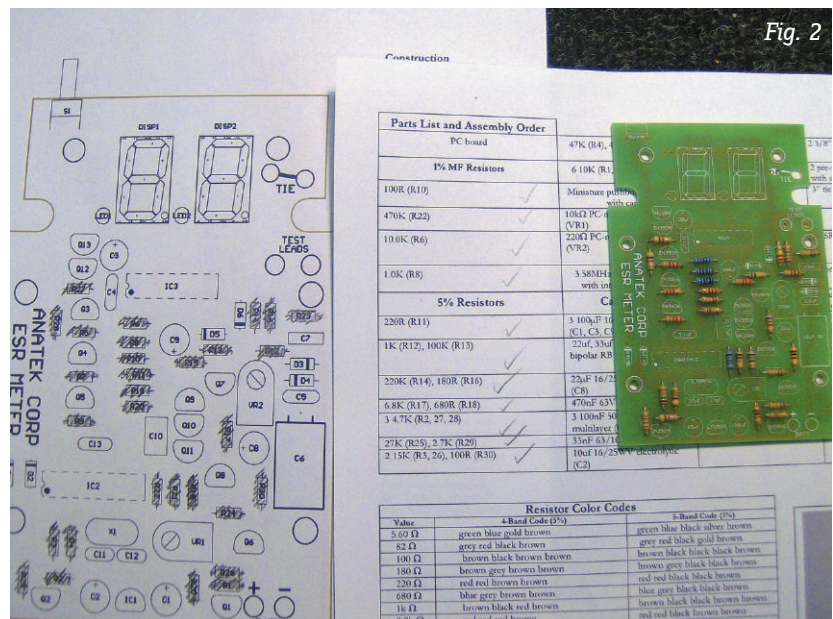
Fig. 2

Construction

S1
DISP1 DISP2
TIE
LED1 LED2
TEST LEADS
Q13
C3
Q12
C4
IC3
Q3
ANATEK CORP
ESR METER
D5
Q4
C9
C7
D3
D4
Q5
Q7
UR2
C5
Q6
Q9
C13
Q10
C10
C8
Q11
C6
Q8
R2
IC2
X1
UR1
Q6
C11 C12
Q2
C2
IC1
C1
Q1
+
−

| Parts List and Assembly Order | |
|---|---|
| PC board | 47K (R4), 4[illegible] |
| 1% MF Resistors | 6 10K (R1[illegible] |
| 100R (R10) | Miniature push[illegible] with ca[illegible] |
| 470K (R22) | 10kΩ PC-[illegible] (VR1) |
| 10.0K (R6) | 220Ω PC-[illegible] (VR2) |
| 1.0K (R8) | 3.58MHz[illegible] with int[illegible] |
| 5% Resistors | Ca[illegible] |
| 220R (R11) | 3 100μF 1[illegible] (C1, C3, C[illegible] |
| 1K (R12), 100K (R13) | 22uf, 33uf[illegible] bipolar RB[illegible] |
| 220K (R14), 180R (R16) | 22μF 16/25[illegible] (C8) |
| 6.8K (R17), 680R (R18) | 470nF 63V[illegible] |
| 3 4.7K (R2, 27, 28) | 3 100nF 50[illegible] multilayer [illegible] |
| 27K (R25), 2.7K (R29) | 33nF 63/1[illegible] |
| 2 15K (R3, 26), 100R (R30) | 10uf 16/25WV Electrolytic (C2) |

2 3/8"
2 pc-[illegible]
3" te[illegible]

ANATEK CORP
ESR METER

Resistor Color Codes

| Value | 4-Band Code (5%) | 5-Band Code (1%) |
|---|---|---|
| 5.60 Ω | green blue gold brown | green blue black silver brown |
| 82 Ω | grey red black brown | grey red black gold brown |
| 100 Ω | brown black brown brown | brown black black black brown |
| 180 Ω | brown grey brown brown | brown grey black black brown |
| 220 Ω | red red brown brown | red red black black brown |
| 680 Ω | blue grey brown brown | blue grey black black brown |
| 1k Ω | brown black red brown | brown black black brown brown |
| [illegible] | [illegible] | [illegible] |